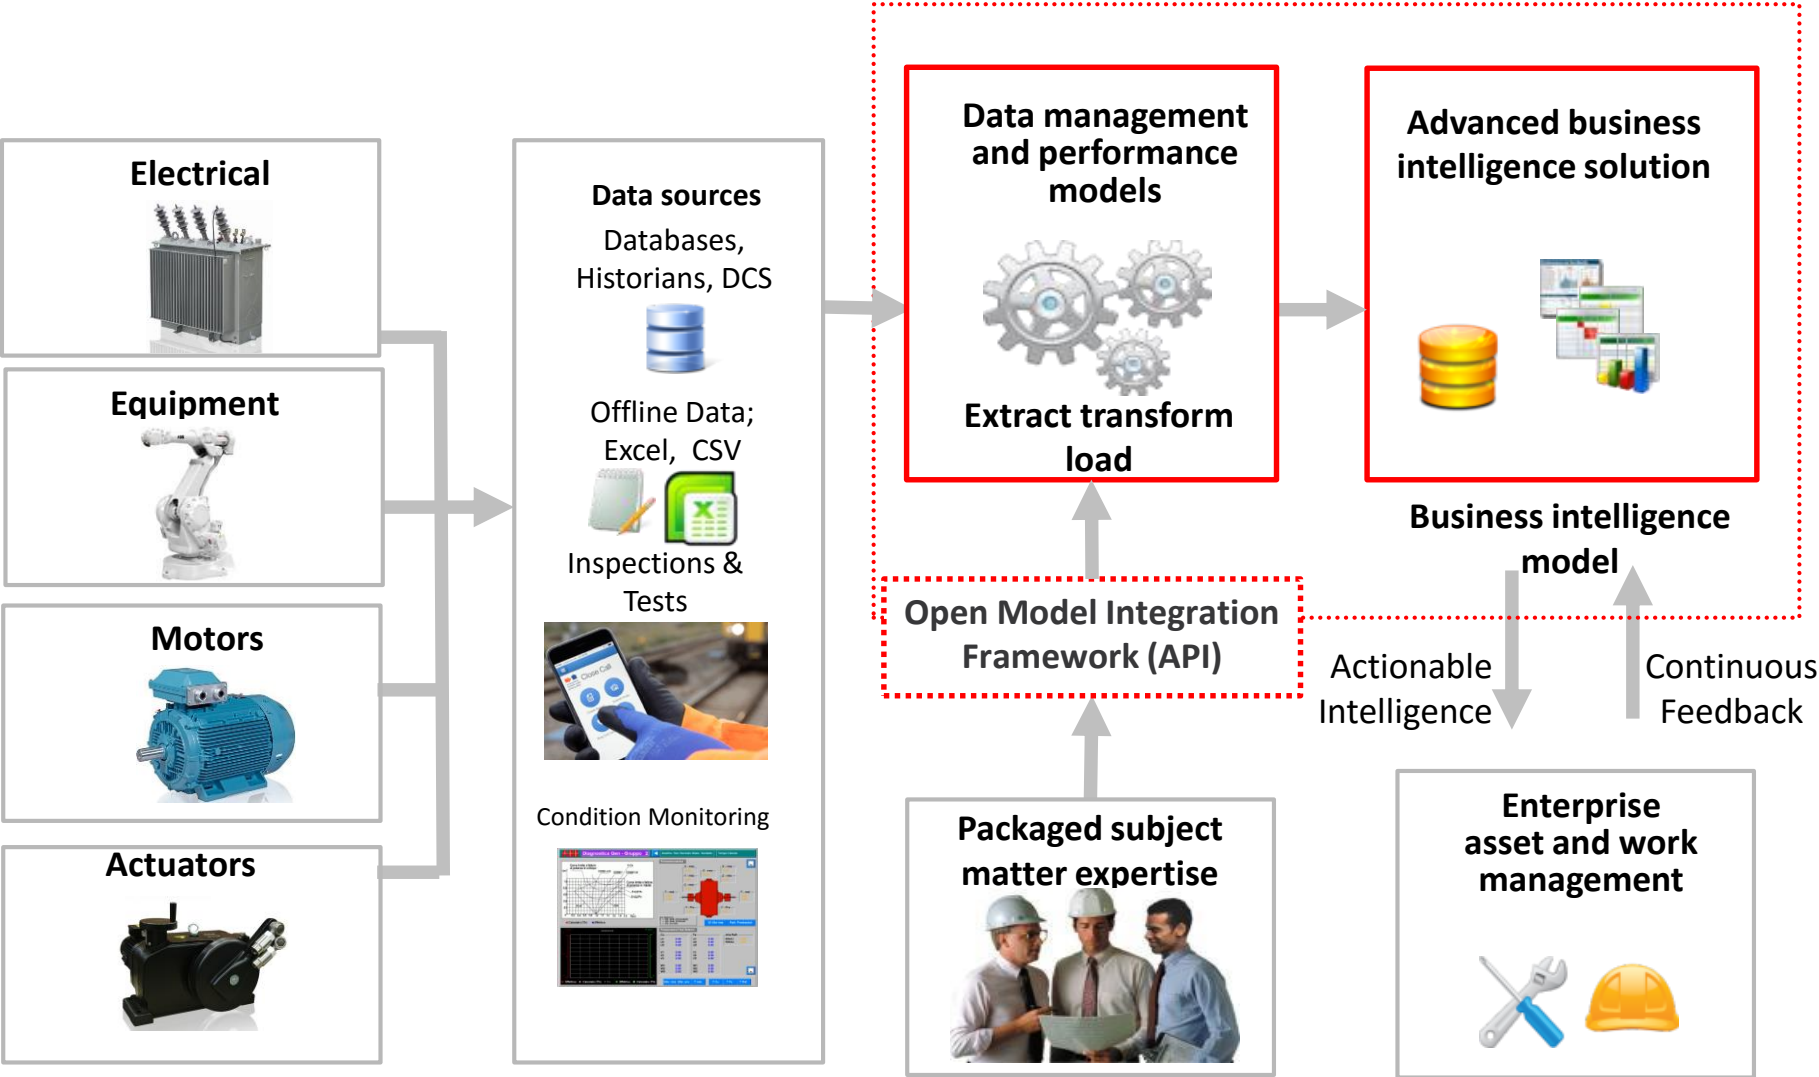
Electrical

Equipment

Motors

Actuators

Data sources

Databases, Historians, DCS

Offline Data; Excel, CSV

Inspections & Tests

Condition Monitoring

Data management and performance models

Extract transform load

Advanced business intelligence solution

Business intelligence model

Open Model Integration Framework (API)

Actionable Intelligence

Continuous Feedback

Packaged subject matter expertise

Enterprise asset and work management